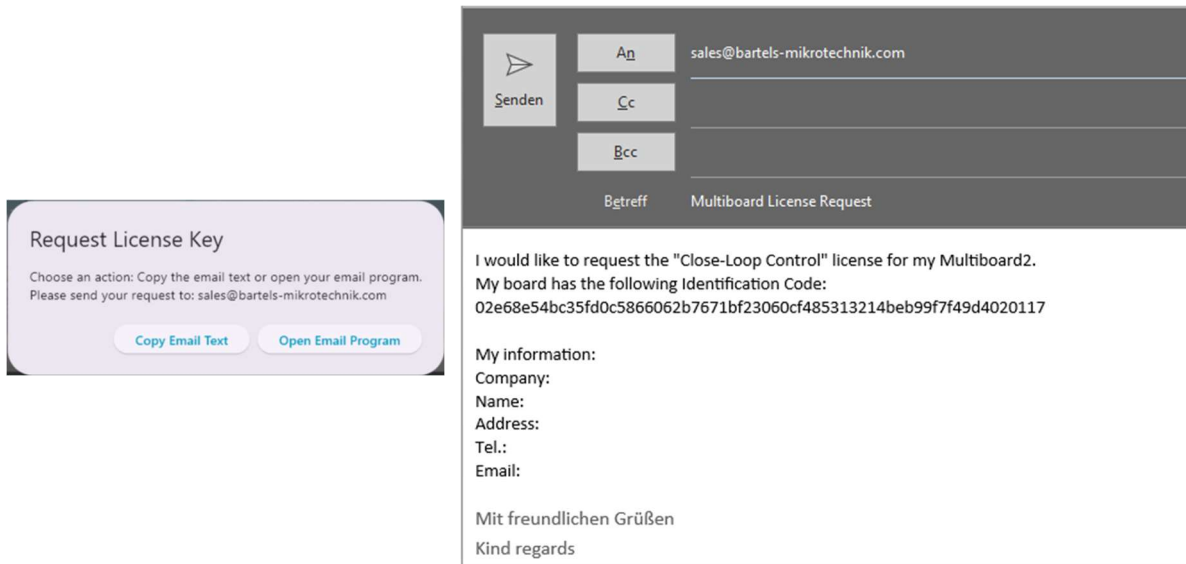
Request License Key

Choose an action: Copy the email text or open your email program.
Please send your request to: sales@bartels-mikrotechnik.com

Copy Email Text

Open Email Program

Senden

An

sales@bartels-mikrotechnik.com

Cc

Bcc

Betreff

Multiboard License Request

I would like to request the "Close-Loop Control" license for my Multiboard2.
My board has the following Identification Code:
02e68e54bc35fd0c5866062b7671bf23060cf485313214beb99f7f49d4020117

My information:
Company:
Name:
Address:
Tel.:
Email:

Mit freundlichen Grüßen
Kind regards